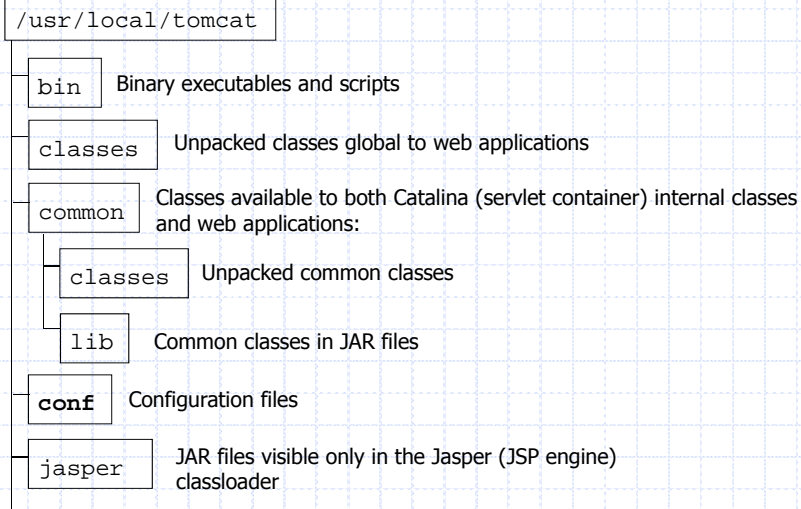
/usr/local/tomcat

bin

Binary executables and scripts

classes

Unpacked classes global to web applications

common

Classes available to both Catalina (servlet container) internal classes and web applications:

classes

Unpacked common classes

lib

Common classes in JAR files

conf

Configuration files

jasper

JAR files visible only in the Jasper (JSP engine) classloader